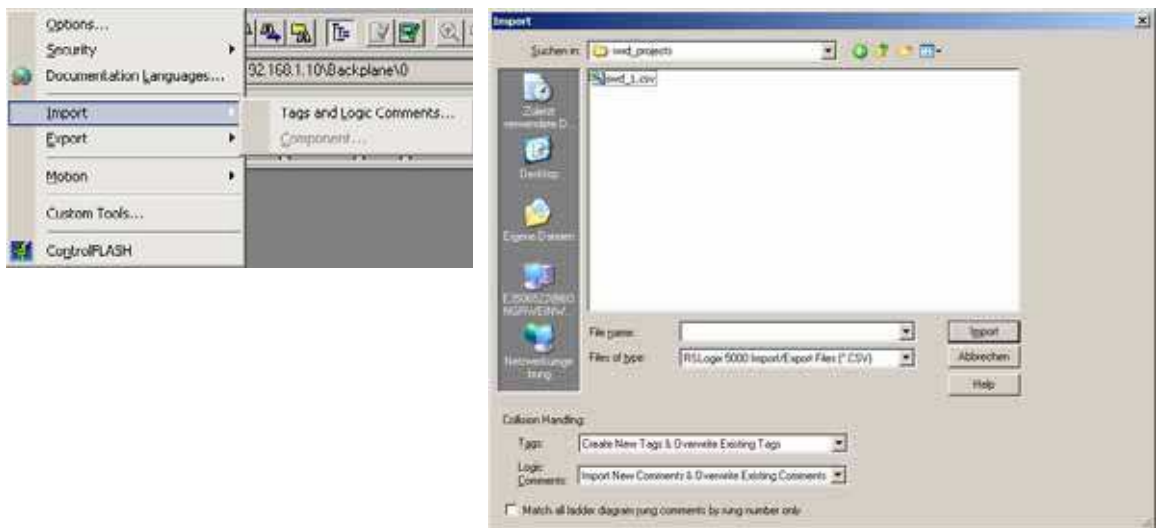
Options...
Security
Documentation Languages...
Import
Export
Motion
Custom Tools...
ControlFLASH

92.168.1.10\Backplane\0

Tags and Logic Comments...
Component...

Import

Suchen in: swd_projects

swd_1.csv

Zuletzt verwendete D...
Desktop
Eigene Dateien
E350052298 0NGPAVEINW...
Netzwerkumgebung

File name:
Files of type: RSLogix 5000 Import/Export Files (*.CSV)

Import
Abbrechen
Help

Collision Handling:
Tags: Create New Tags & Overwrite Existing Tags
Logic Comments: Import New Comments & Overwrite Existing Comments

Match all ladder diagram rung comments by rung number only